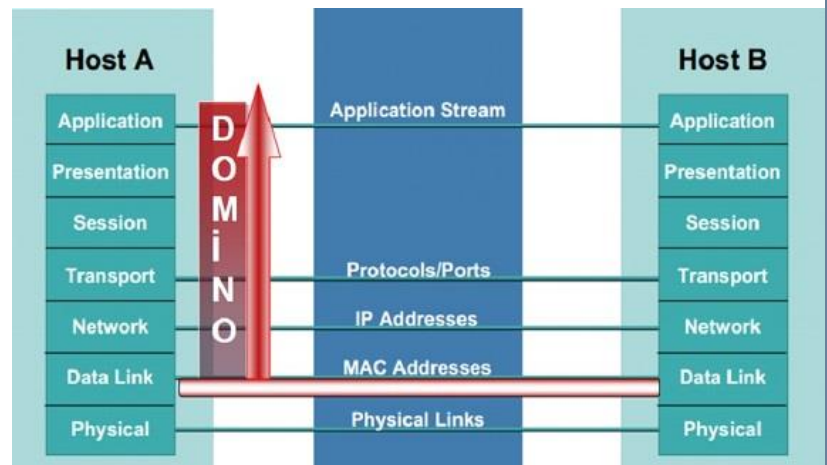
Host A

Application
Presentation
Session
Transport
Network
Data Link
Physical

D
O
M
İ
N
O

Application Stream
Protocols/Ports
IP Addresses
MAC Addresses
Physical Links

Host B

Application
Presentation
Session
Transport
Network
Data Link
Physical